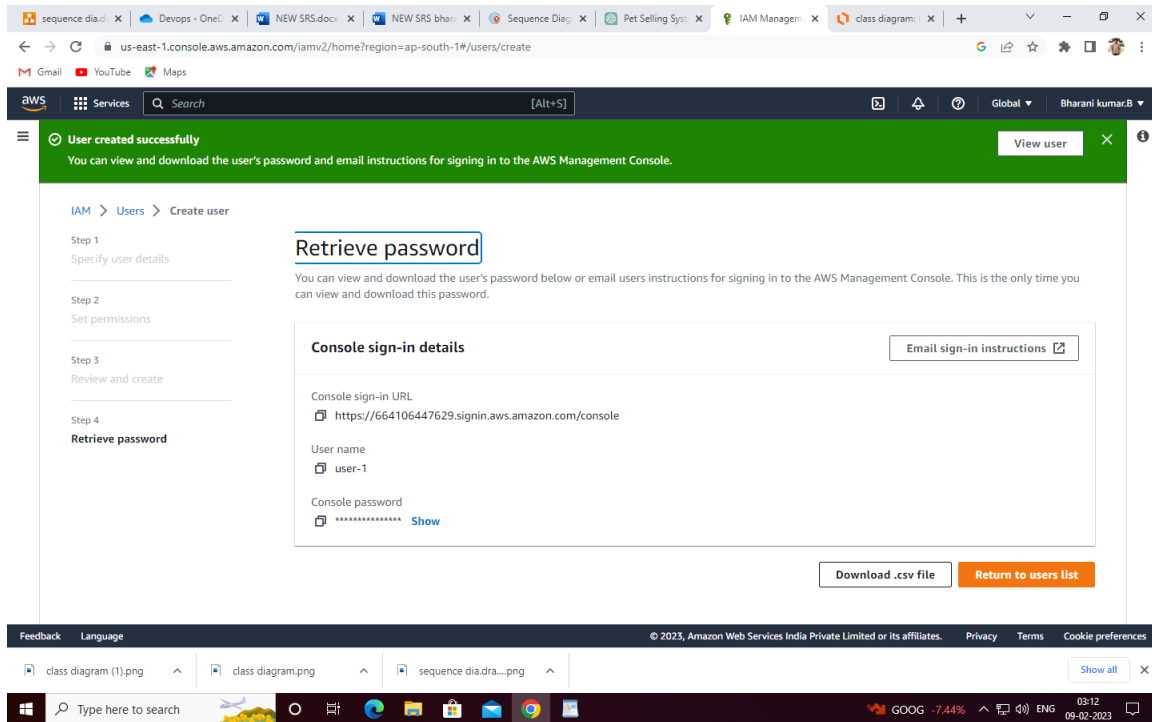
sequence dia.d | Devops - OneD | NEW SRS.docx | NEW SRS bhara | Sequence Diag | Pet Selling Syst | IAM Managem | class diagram

us-east-1.console.aws.amazon.com/iamv2/home?region=ap-south-1#/users/create

Gmail YouTube Maps

aws Services Search [Alt+S] Global ▼ Bharani kumar.B ▼

User created successfully
You can view and download the user's password and email instructions for signing in to the AWS Management Console.

View user

IAM > Users > Create user

Step 1
Specify user details

Step 2
Set permissions

Step 3
Review and create

Step 4
Retrieve password

Retrieve password

You can view and download the user's password below or email users instructions for signing in to the AWS Management Console. This is the only time you can view and download this password.

Console sign-in details

Email sign-in instructions

Console sign-in URL
https://664106447629.signin.aws.amazon.com/console

User name
user-1

Console password
*************** Show

Download .csv file

Return to users list

Feedback Language © 2023, Amazon Web Services India Private Limited or its affiliates. Privacy Terms Cookie preferences

class diagram (1).png class diagram.png sequence dia.dra....png Show all

Type here to search GOOG -7.44% ENG 03:12 09-02-2023